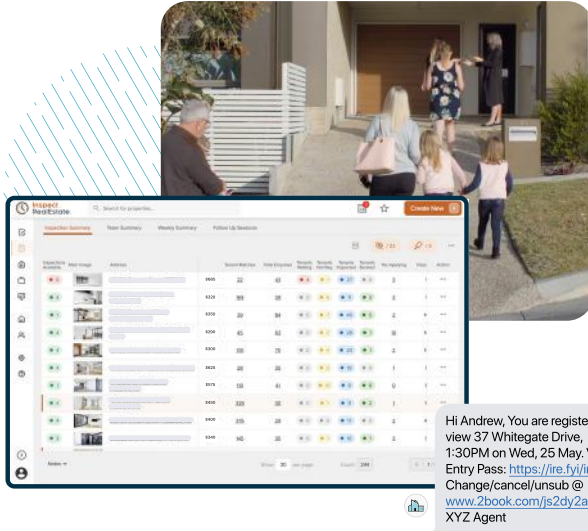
Inspect RealEstate

Search for properties...

Create New

Inspection Summary Team Summary Weekly Summary Follow Up Sessions

Hi Andrew, You are registe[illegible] view 37 Whitegate Drive, 1:30PM on Wed, 25 May. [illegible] Entry Pass: https://ire.fyi/i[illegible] Change/cancel/unsub @ www.2book.com/js2dy2a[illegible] XYZ Agent